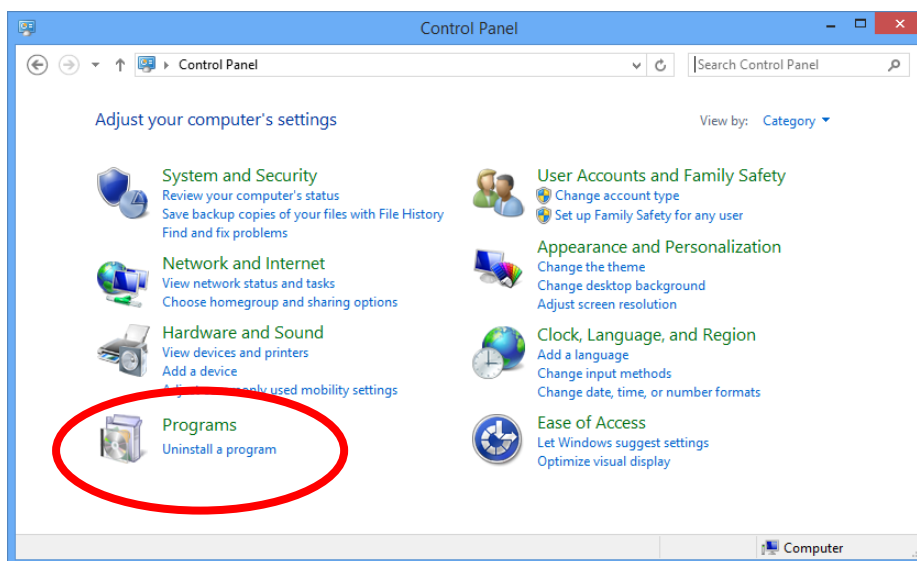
Control Panel

Control Panel

Search Control Panel

Adjust your computer's settings

View by: Category

System and Security
Review your computer's status
Save backup copies of your files with File History
Find and fix problems

Network and Internet
View network status and tasks
Choose homegroup and sharing options

Hardware and Sound
View devices and printers
Add a device
Adj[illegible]monly used mobility settings

Programs
Uninstall a program

User Accounts and Family Safety
Change account type
Set up Family Safety for any user

Appearance and Personalization
Change the theme
Change desktop background
Adjust screen resolution

Clock, Language, and Region
Add a language
Change input methods
Change date, time, or number formats

Ease of Access
Let Windows suggest settings
Optimize visual display

Computer